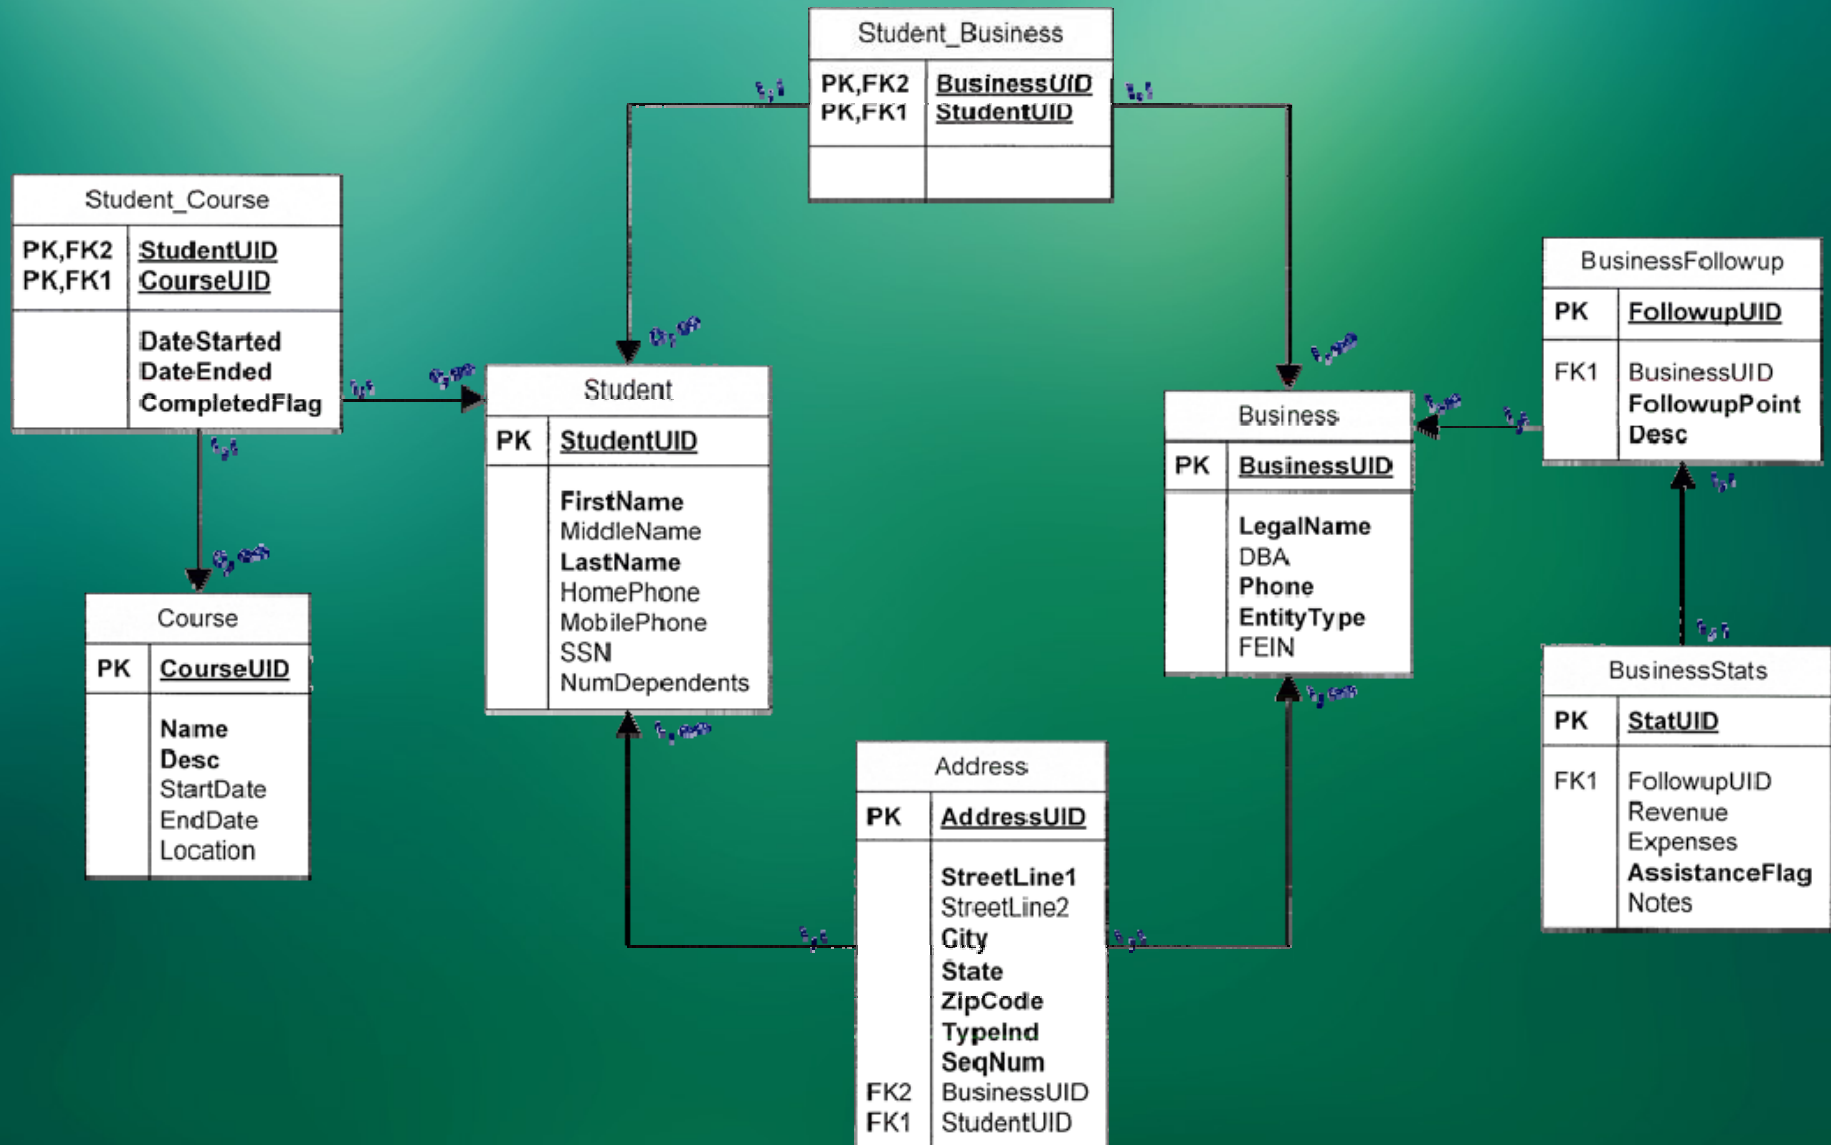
Student_Business

| PK,FK2 | BusinessUID |
|---|---|
| PK,FK1 | StudentUID |

1,1 1,1

Student_Course

| PK,FK2 | StudentUID |
|---|---|
| PK,FK1 | CourseUID |
| | DateStarted DateEnded CompletedFlag |

1,1 0,n 0,n 1,n

BusinessFollowup

| PK | FollowupUID |
|---|---|
| FK1 | BusinessUID FollowupPoint Desc |

Student

| PK | StudentUID |
|---|---|
| | FirstName MiddleName LastName HomePhone MobilePhone SSN NumDependents |

Business

| PK | BusinessUID |
|---|---|
| | LegalName DBA Phone EntityType FEIN |

1,n 1,1 1,1 1,1 0,n

Course

| PK | CourseUID |
|---|---|
| | Name Desc StartDate EndDate Location |

BusinessStats

| PK | StatUID |
|---|---|
| FK1 | FollowupUID Revenue Expenses AssistanceFlag Notes |

1,n 1,n 1,1 1,1

Address

| PK | AddressUID |
|---|---|
| | StreetLine1 StreetLine2 City State ZipCode TypeInd SeqNum |
| FK2 | BusinessUID |
| FK1 | StudentUID |